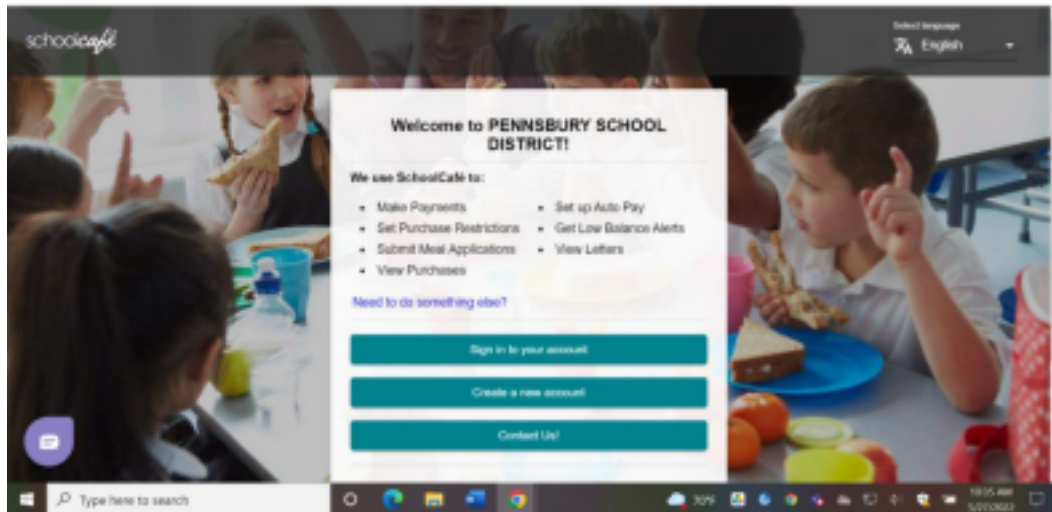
schoolcafé

Select language
English

Welcome to PENNSBURY SCHOOL DISTRICT!

We use SchoolCafé to:

- Make Payments
- Set Purchase Restrictions
- Submit Meal Applications
- View Purchases
- Set up Auto Pay
- Get Low Balance Alerts
- View Letters

Need to do something else?

Sign in to your account

Create a new account

Contact Us!

Type here to search

70°F

10:55 AM
5/27/2022